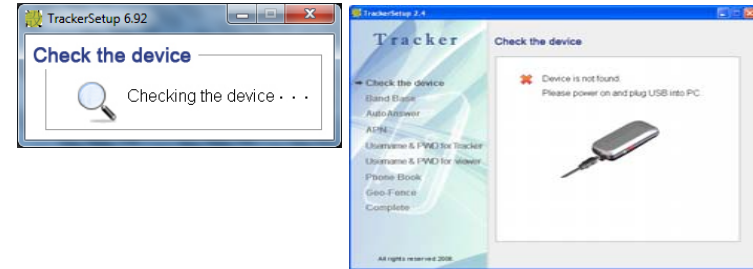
TrackerSetup 6.92

Check the device

Checking the device · · ·

TrackerSetup 2.4

Tracker

Check the device

Band Base

AutoAnswer

APN

Username & PWD for Tracker

Username & PWD for viewer

Phone Book

Geo-Fence

Complete

All rights reserved 2006

Check the device

Device is not found.
Please power on and plug USB into PC.